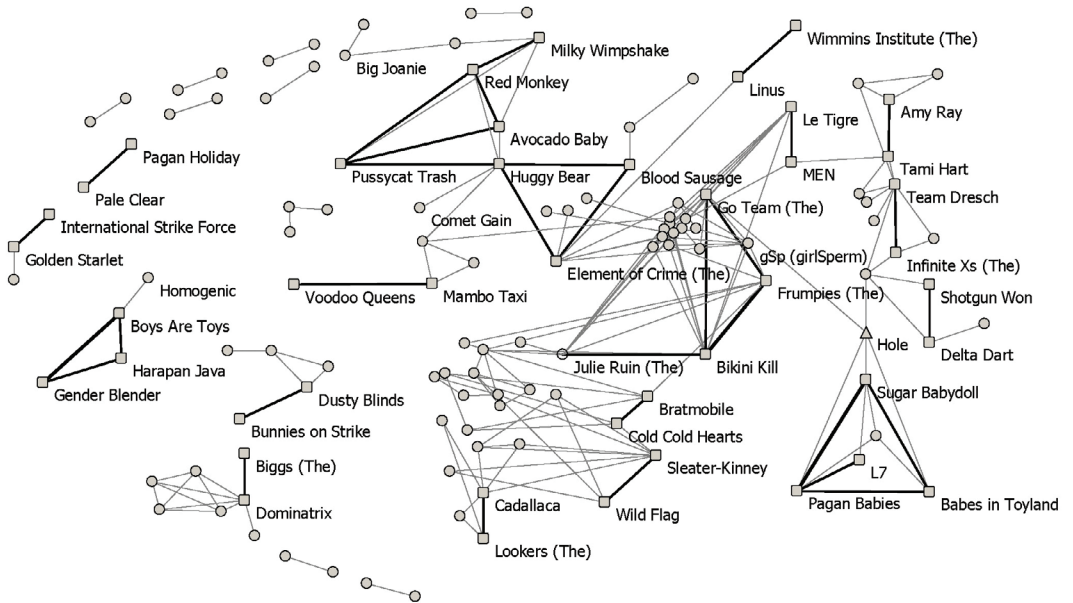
Wimmins Institute (The)
Milky Wimpshake
Big Joanie
Red Monkey
Linus
Le Tigre
Amy Ray
Avocado Baby
Pagan Holiday
Tami Hart
Pussycat Trash
Huggy Bear
Blood Sausage
MEN
Pale Clear
Team Dresch
Go Team (The)
International Strike Force
Comet Gain
gSp (girlSperm)
Golden Starlet
Element of Crime (The)
Infinite Xs (The)
Frumpies (The)
Shotgun Won
Homogenic
Voodoo Queens
Mambo Taxi
Boys Are Toys
Hole
Delta Dart
Harapan Java
Julie Ruin (The)
Bikini Kill
Gender Blender
Dusty Blinds
Sugar Babydoll
Bratmobile
Bunnies on Strike
Cold Cold Hearts
Biggs (The)
Sleater-Kinney
L7
Dominatrix
Cadallaca
Wild Flag
Pagan Babies
Babes in Toyland
Lookers (The)